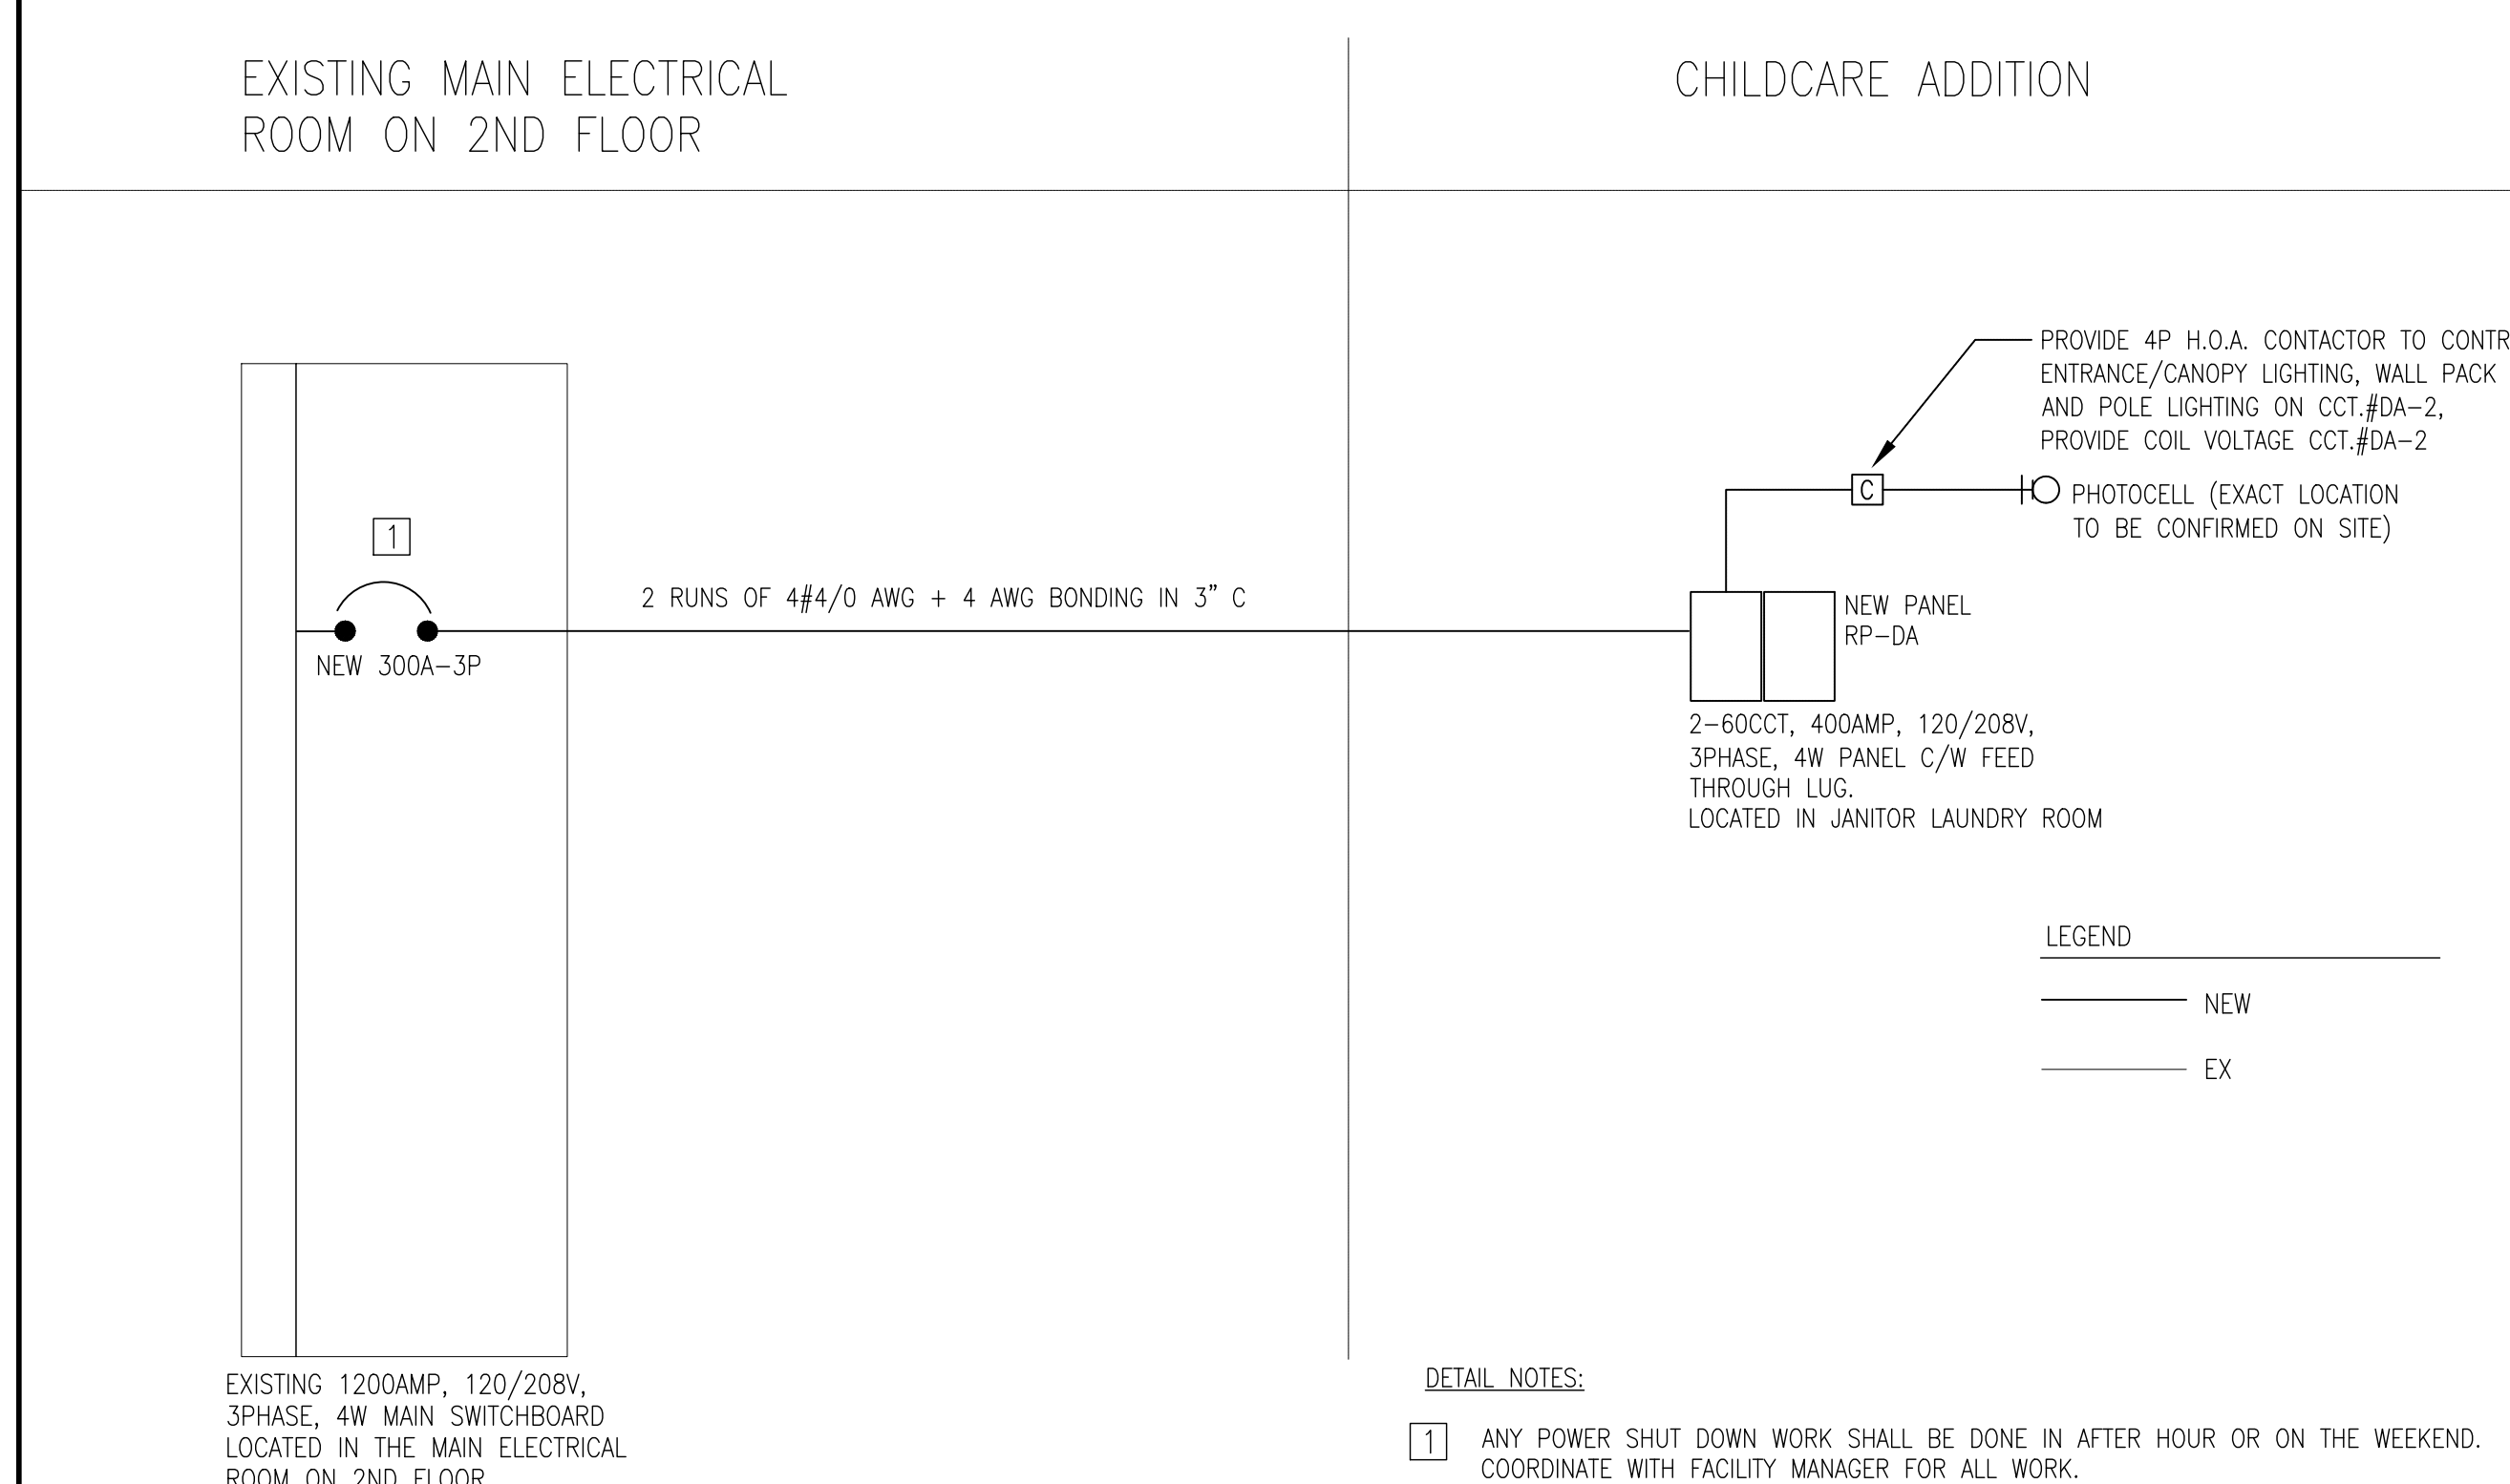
EXISTING MAIN ELECTRICAL ROOM ON 2ND FLOOR

CHILDCARE ADDITION

PROVIDE 4P H.O.A. CONTACTOR TO CONTR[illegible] ENTRANCE/CANOPY LIGHTING, WALL PACK AND POLE LIGHTING ON CCT.#DA–2, PROVIDE COIL VOLTAGE CCT.#DA–2

C

PHOTOCELL (EXACT LOCATION TO BE CONFIRMED ON SITE)

1

2 RUNS OF 4#4/0 AWG + 4 AWG BONDING IN 3" C

NEW PANEL RP–DA

NEW 300A–3P

2–60CCT, 400AMP, 120/208V, 3PHASE, 4W PANEL C/W FEED THROUGH LUG.
LOCATED IN JANITOR LAUNDRY ROOM

LEGEND

NEW

EX

EXISTING 1200AMP, 120/208V, 3PHASE, 4W MAIN SWITCHBOARD LOCATED IN THE MAIN ELECTRICAL ROOM ON 2ND FLOOR

DETAIL NOTES:

1 ANY POWER SHUT DOWN WORK SHALL BE DONE IN AFTER HOUR OR ON THE WEEKEND. COORDINATE WITH FACILITY MANAGER FOR ALL WORK.